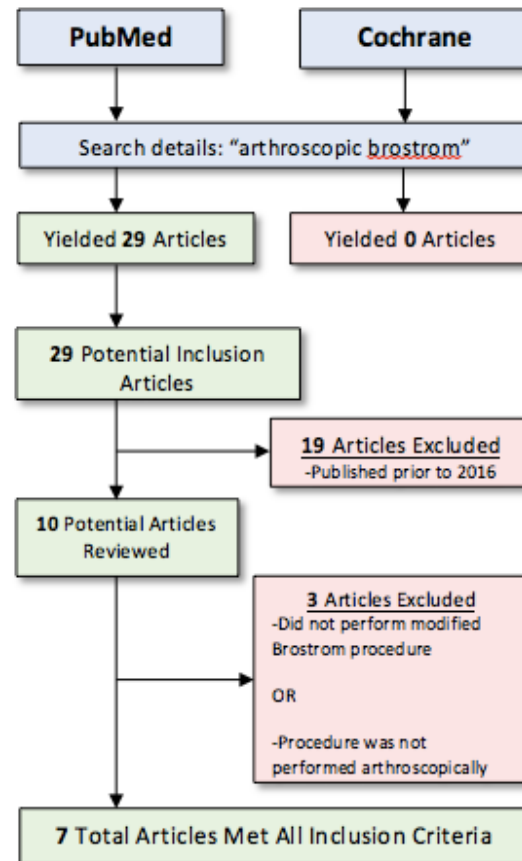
PubMed

Cochrane

Search details: "arthroscopic brostrom"

Yielded 29 Articles

Yielded 0 Articles

29 Potential Inclusion Articles

19 Articles Excluded
-Published prior to 2016

10 Potential Articles Reviewed

3 Articles Excluded
-Did not perform modified Brostrom procedure

OR

-Procedure was not performed arthroscopically

7 Total Articles Met All Inclusion Criteria